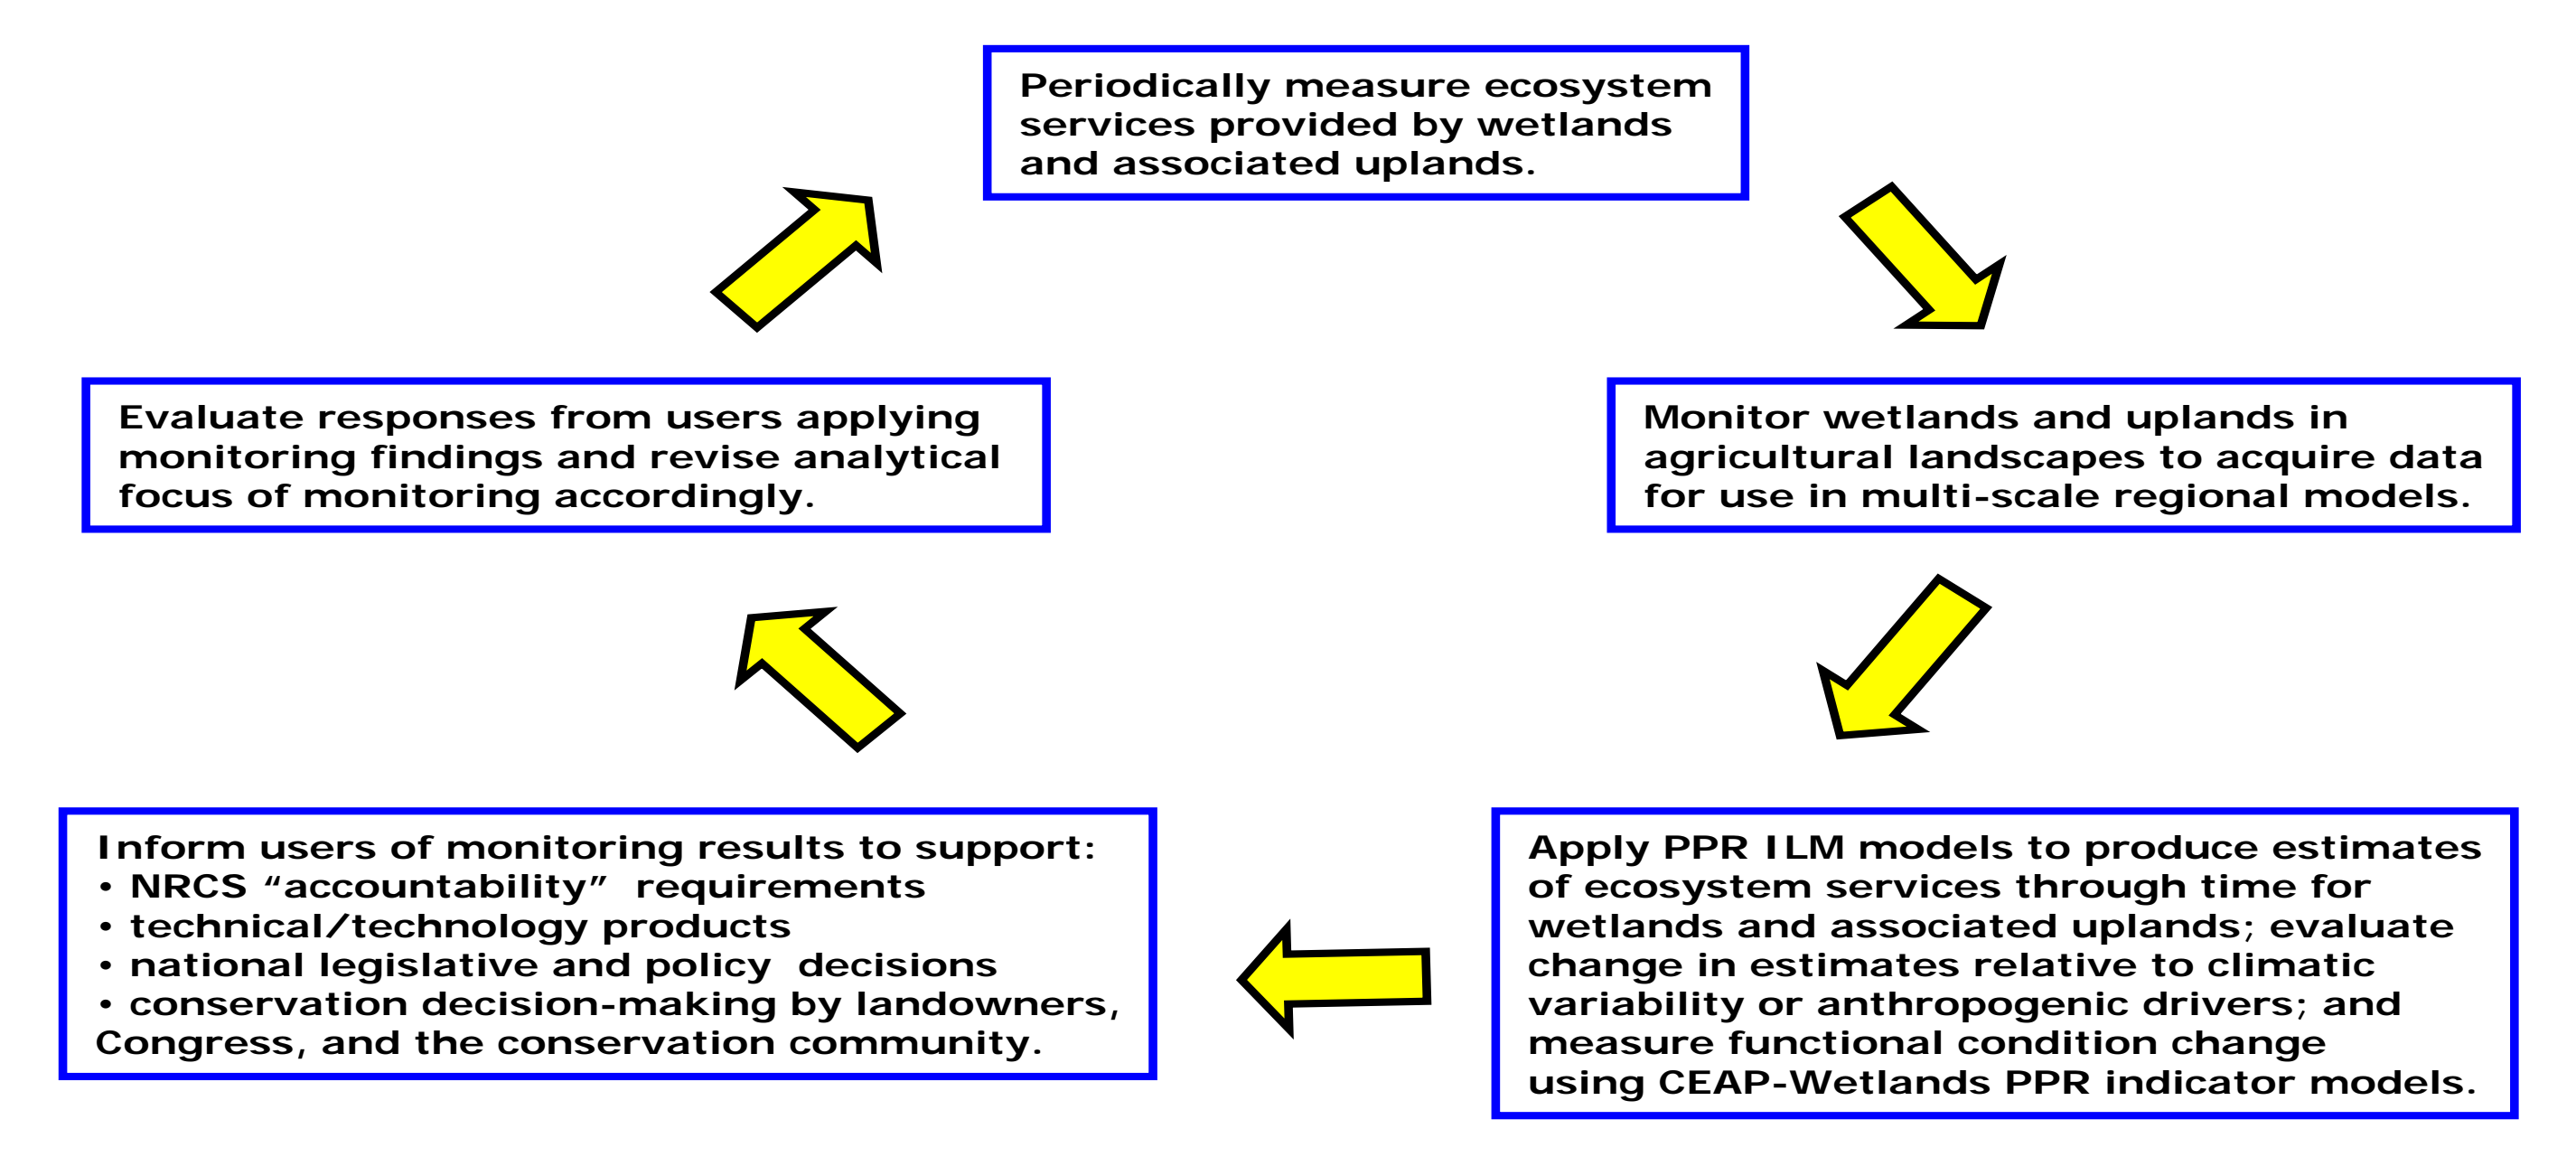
Periodically measure ecosystem services provided by wetlands and associated uplands.

Monitor wetlands and uplands in agricultural landscapes to acquire data for use in multi-scale regional models.

Apply PPR ILM models to produce estimates of ecosystem services through time for wetlands and associated uplands; evaluate change in estimates relative to climatic variability or anthropogenic drivers; and measure functional condition change using CEAP-Wetlands PPR indicator models.

Inform users of monitoring results to support:
• NRCS "accountability" requirements
• technical/technology products
• national legislative and policy decisions
• conservation decision-making by landowners, Congress, and the conservation community.

Evaluate responses from users applying monitoring findings and revise analytical focus of monitoring accordingly.